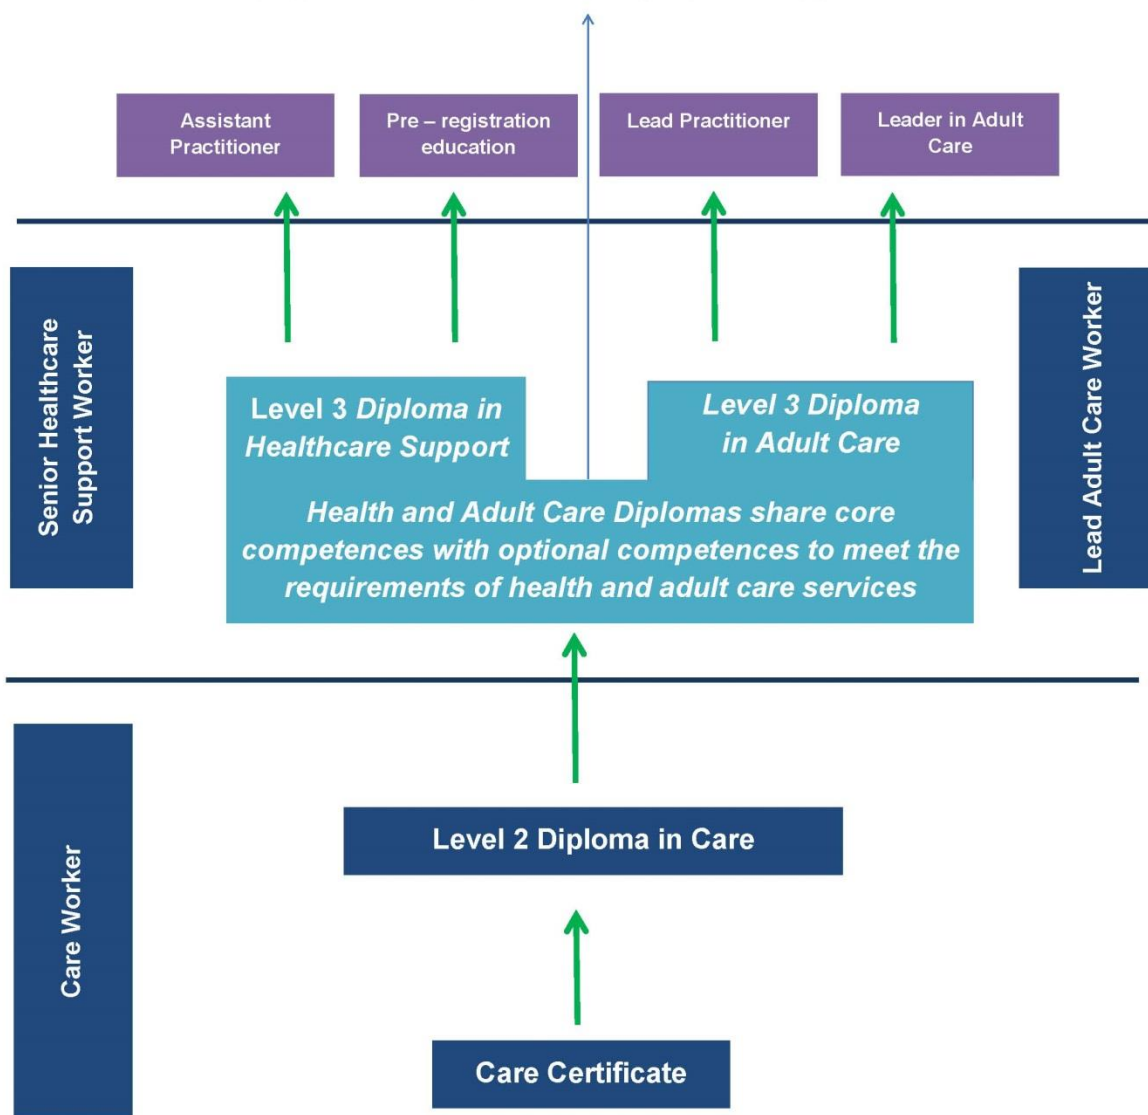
Assistant Practitioner

Pre – registration education

Lead Practitioner

Leader in Adult Care

Senior Healthcare Support Worker

Level 3 Diploma in Healthcare Support

Level 3 Diploma in Adult Care

Health and Adult Care Diplomas share core competences with optional competences to meet the requirements of health and adult care services

Lead Adult Care Worker

Care Worker

Level 2 Diploma in Care

Care Certificate